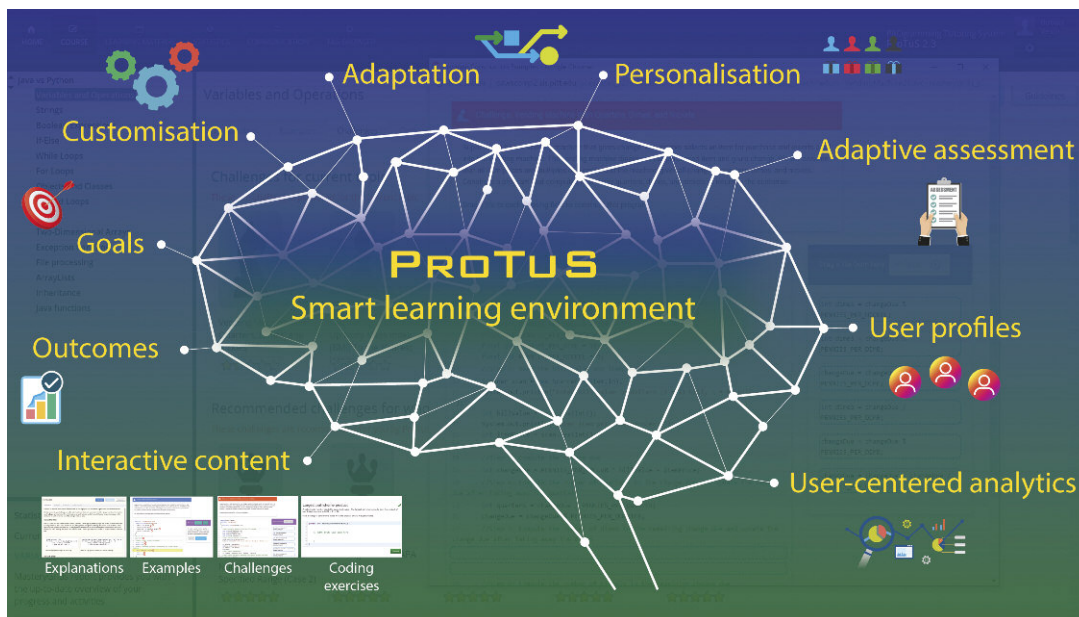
Adaptation

Personalisation

Customisation

Adaptive assessment

Goals

ProTuS

Smart learning environment

User profiles

Outcomes

Interactive content

User-centered analytics

Explanations

Examples

Challenges

Coding exercises